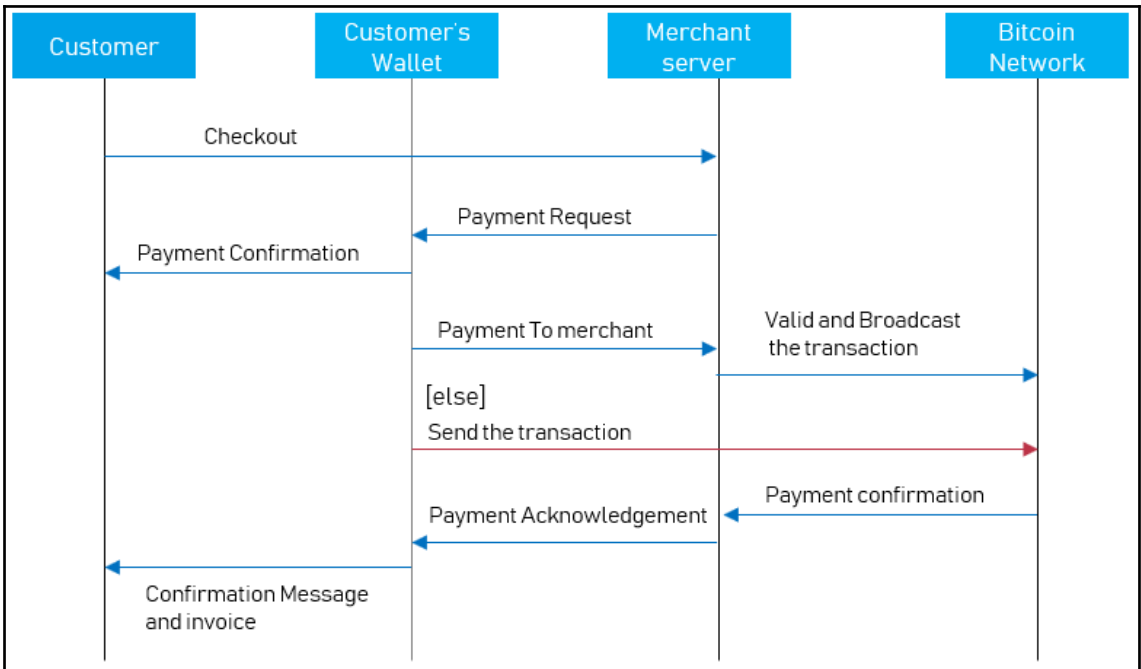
Customer

Customer's Wallet

Merchant server

Bitcoin Network

Checkout

Payment Request

Payment Confirmation

Payment To merchant

Valid and Broadcast the transaction

[else]

Send the transaction

Payment confirmation

Payment Acknowledgement

Confirmation Message and invoice